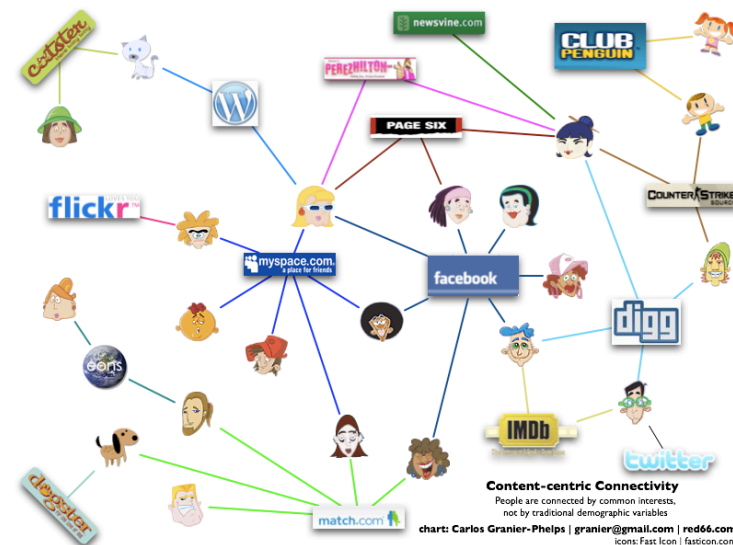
catster

newsvine.com

CLUB PENGUIN

PEREZHILTON

PAGE SIX

flickr

myspace.com a place for friends

facebook

COUNTER STRIKE SOURCE

eons

digg

IMDb

twitter

dogster

match.com

Content-centric Connectivity

People are connected by common interests, not by traditional demographic variables

chart: Carlos Granier-Phelps | granier@gmail.com | red66.com

icons: Fast Icon | fasticon.com